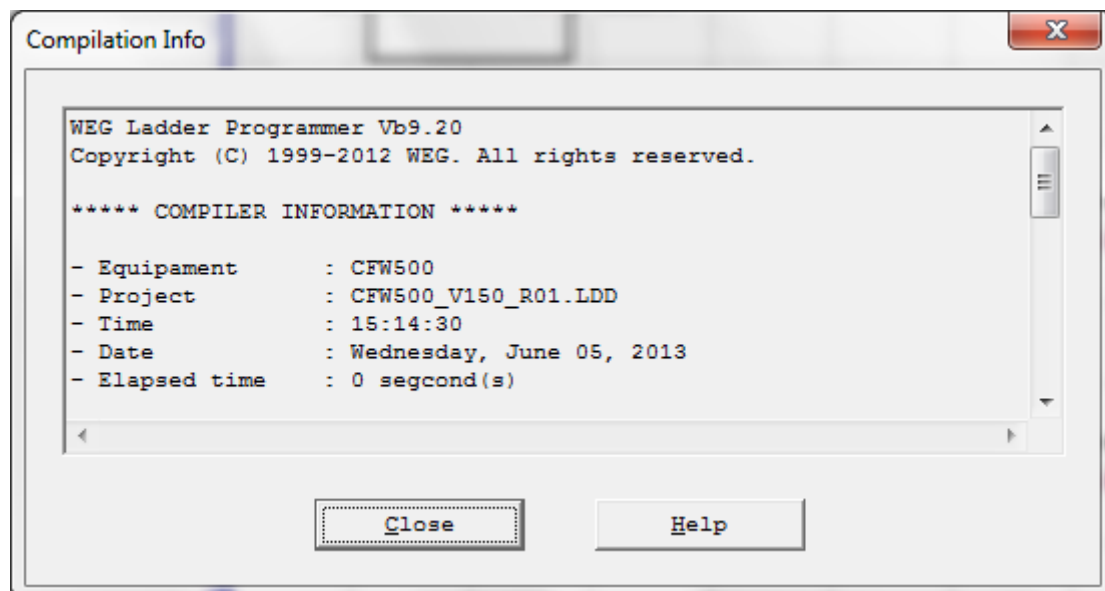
Compilation Info

WEG Ladder Programmer Vb9.20
Copyright (C) 1999-2012 WEG. All rights reserved.

***** COMPILER INFORMATION *****

- Equipament : CFW500
- Project : CFW500_V150_R01.LDD
- Time : 15:14:30
- Date : Wednesday, June 05, 2013
- Elapsed time : 0 segcond(s)

Close

Help